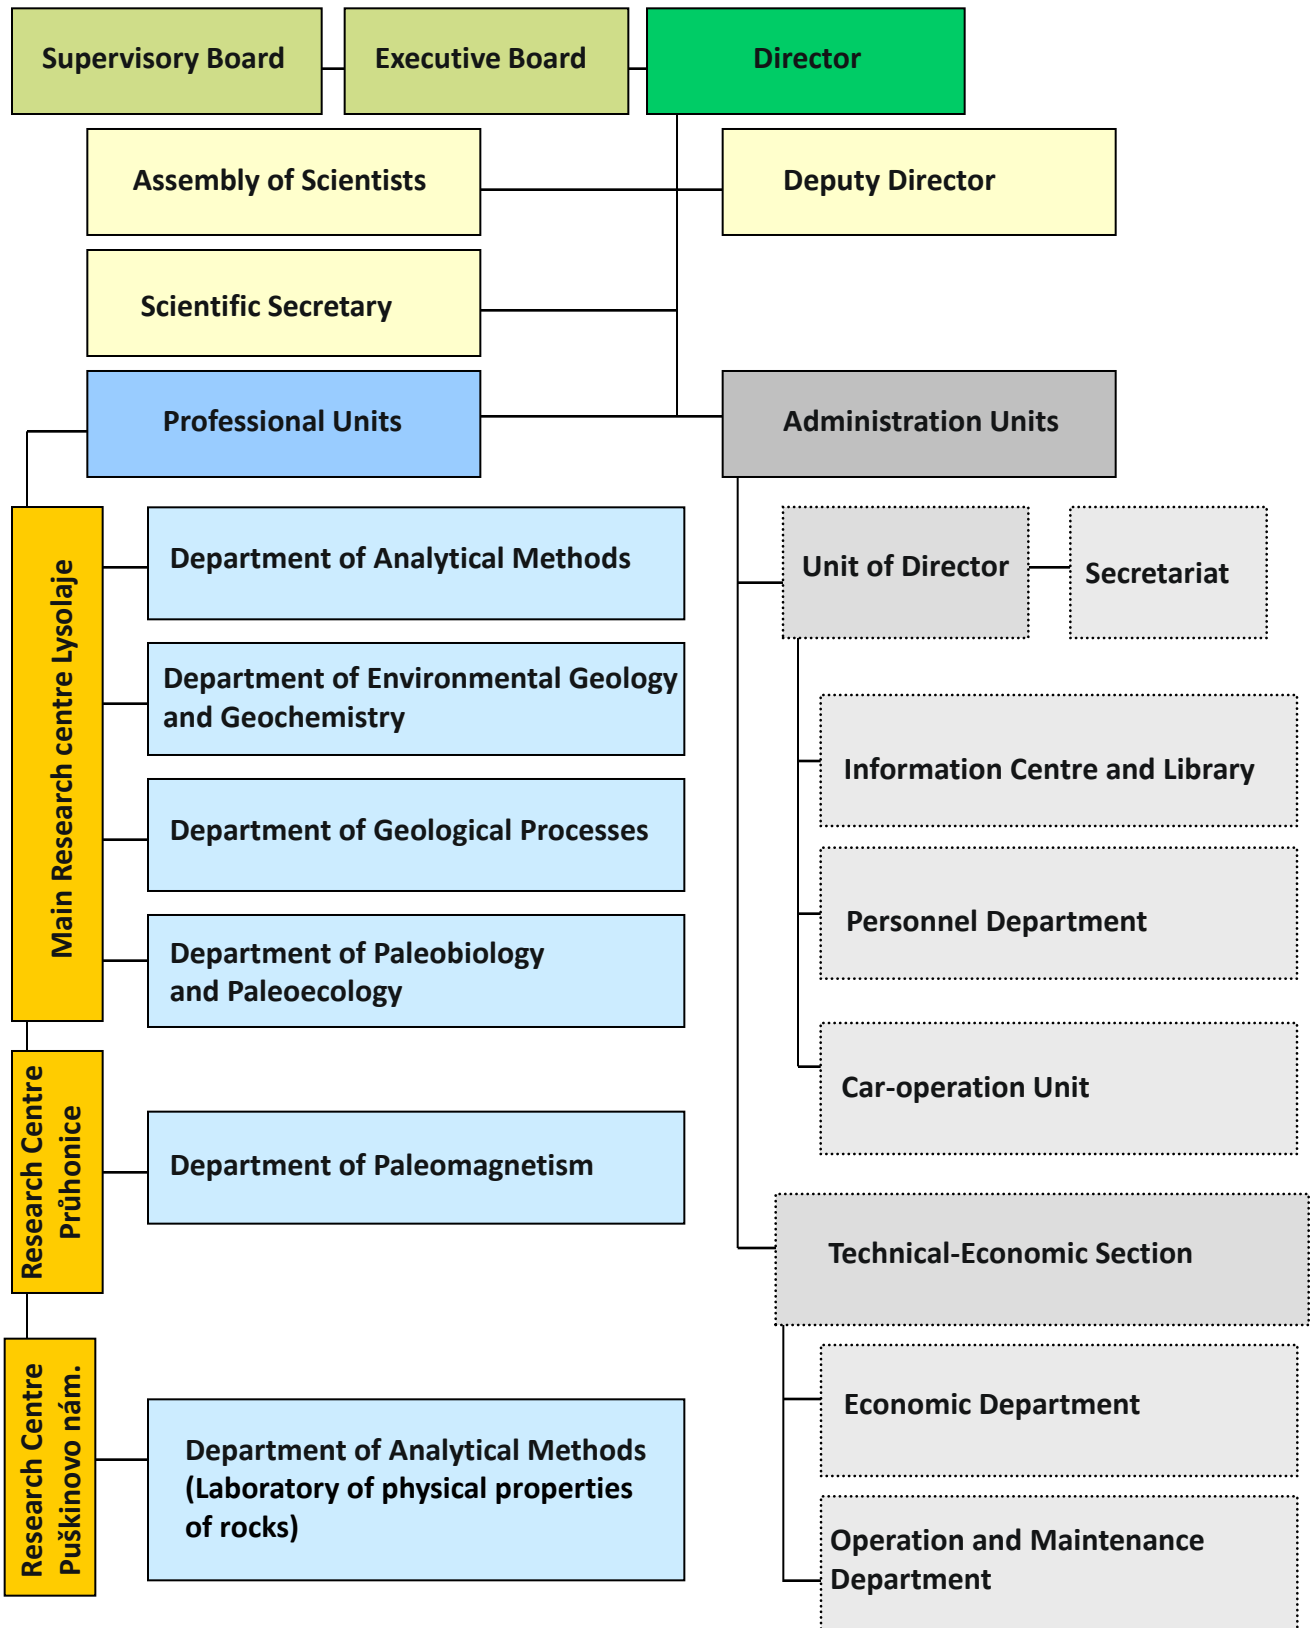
Supervisory Board

Executive Board

Director

Assembly of Scientists

Deputy Director

Scientific Secretary

Professional Units

Administration Units

Main Research centre Lysolaje

Department of Analytical Methods

Department of Environmental Geology and Geochemistry

Department of Geological Processes

Department of Paleobiology and Paleoecology

Research Centre Průhonice

Department of Paleomagnetism

Research Centre Puškinovo nám.

Department of Analytical Methods (Laboratory of physical properties of rocks)

Unit of Director

Secretariat

Information Centre and Library

Personnel Department

Car-operation Unit

Technical-Economic Section

Economic Department

Operation and Maintenance Department